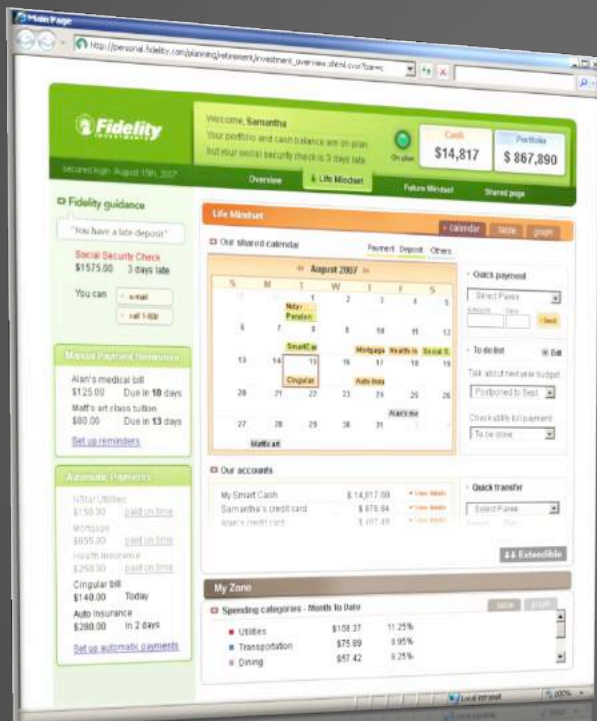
Main Page

http://personal.fidelity.com/planning/retirement/investment_overview.shtml.cvsr?bar=c

Fidelity INVESTMENTS

Secured login: August 15th, 2007

Welcome, Samantha
Your portfolio and cash balance are on plan but your social security check is 3 days late

On plan

Cash
$14,817

Portfolio
$ 867,890

Overview | Life Mindset | Future Mindset | Shared page

Fidelity guidance

"You have a late deposit"

Social Security Check
$1575.00 3 days late

You can
e-mail
call 1-800

Manual Payment Reminders

Alan's medical bill
$125.00 Due in 10 days

Matt's art class tuition
$80.00 Due in 13 days

Set up reminders

Automatic Payments

Nstar Utilities
$150.00 paid on time

Mortgage
$655.00 paid on time

Health Insurance
$250.00 paid on time

Cingular bill
$140.00 Today

Auto insurance
$288.00 in 2 days

Set up automatic payments

Life Mindset

calendar | table | graph

Our shared calendar

Payment | Deposit | Others

August 2007

| S | M | T | W | T | F | S |
|---|---|---|---|---|---|---|
| 29 | 30 | 31 | 1 | 2 | 3 | 4 |
| | | Nstar Parolan | | | | |
| 5 | 6 | 7 | 8 | 9 | 10 | 11 |
| | | SmartCar | | Mortgage | Health in | Social S |
| 12 | 13 | 14 | 15 | 16 | 17 | 18 |
| | | Cingular | | Auto Insu | | |
| 19 | 20 | 21 | 22 | 23 | 24 | 25 |
| | | | | | Alan's me | |
| 26 | 27 | 28 | 29 | 30 | 31 | 1 |
| | Matt's art | | | | | |

Quick payment
Select Payee
Amount Date
Send

To do list
Edit
Talk about next year budget
Postponed to Sept
Check utility bill payment
To be done

Our accounts

My Smart Cash $14,817.00 View details
Samantha's credit card $ 678.84 View details
Alan's credit card $ 407.48 View details

Quick transfer
Select Payee

Extensible

My Zone

Spending categories - Month to Date

table | graph

Utilities $108.37 11.25%
Transportation $75.89 8.95%
Dining $57.42 6.25%

Local intranet
100%